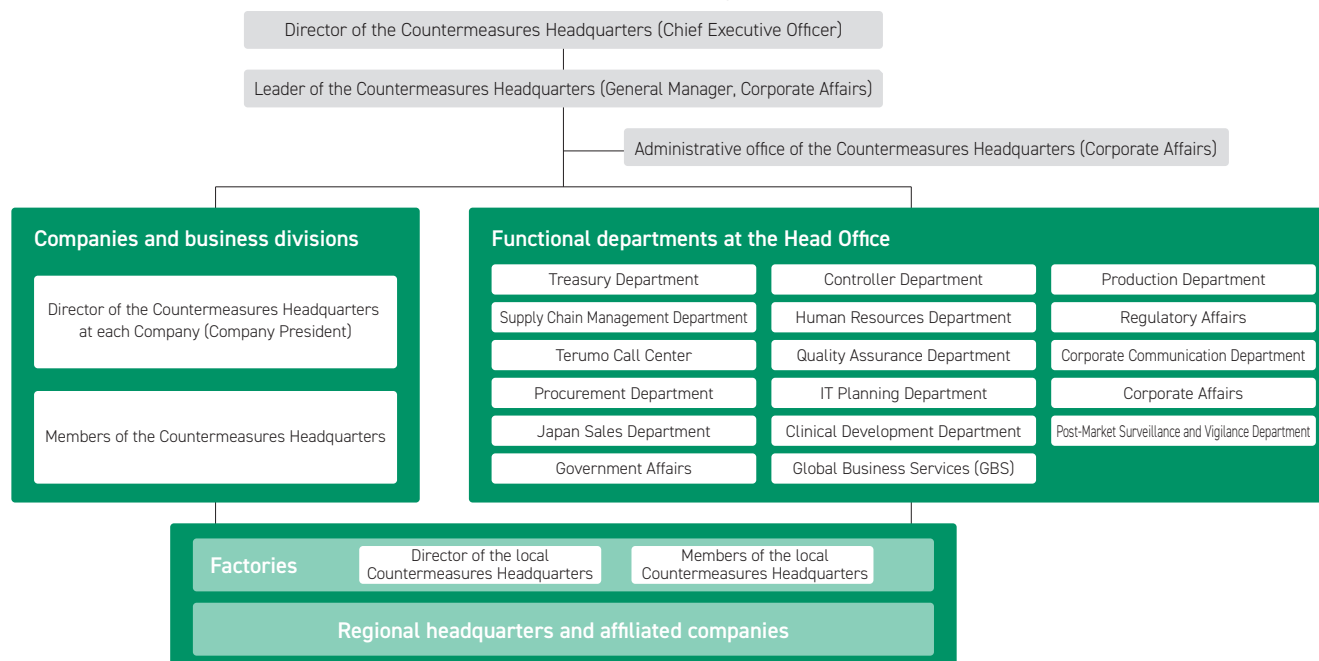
Director of the Countermeasures Headquarters (Chief Executive Officer)

Leader of the Countermeasures Headquarters (General Manager, Corporate Affairs)

Administrative office of the Countermeasures Headquarters (Corporate Affairs)

Companies and business divisions

Director of the Countermeasures Headquarters at each Company (Company President)

Members of the Countermeasures Headquarters

Functional departments at the Head Office

Treasury Department

Controller Department

Production Department

Supply Chain Management Department

Human Resources Department

Regulatory Affairs

Terumo Call Center

Quality Assurance Department

Corporate Communication Department

Procurement Department

IT Planning Department

Corporate Affairs

Japan Sales Department

Clinical Development Department

Post-Market Surveillance and Vigilance Department

Government Affairs

Global Business Services (GBS)

Factories

Director of the local Countermeasures Headquarters

Members of the local Countermeasures Headquarters

Regional headquarters and affiliated companies